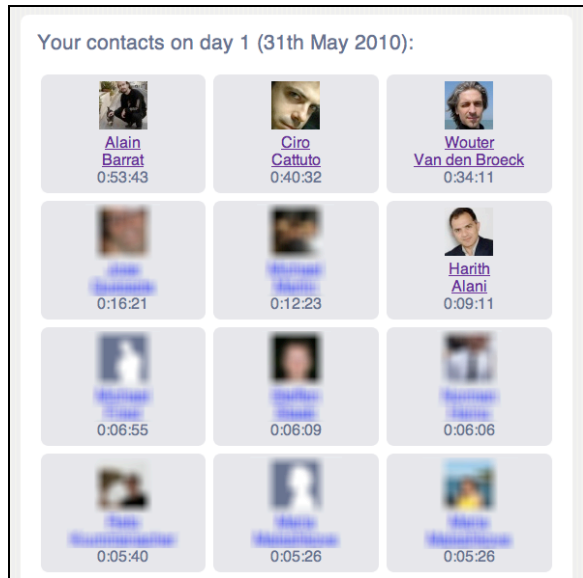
Your contacts on day 1 (31th May 2010):

Alain Barrat
0:53:43

Ciro Cattuto
0:40:32

Wouter Van den Broeck
0:34:11

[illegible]
0:16:21

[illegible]
0:12:23

Harith Alani
0:09:11

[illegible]
0:06:55

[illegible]
0:06:09

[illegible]
0:06:06

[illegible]
0:05:40

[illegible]
0:05:26

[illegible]
0:05:26